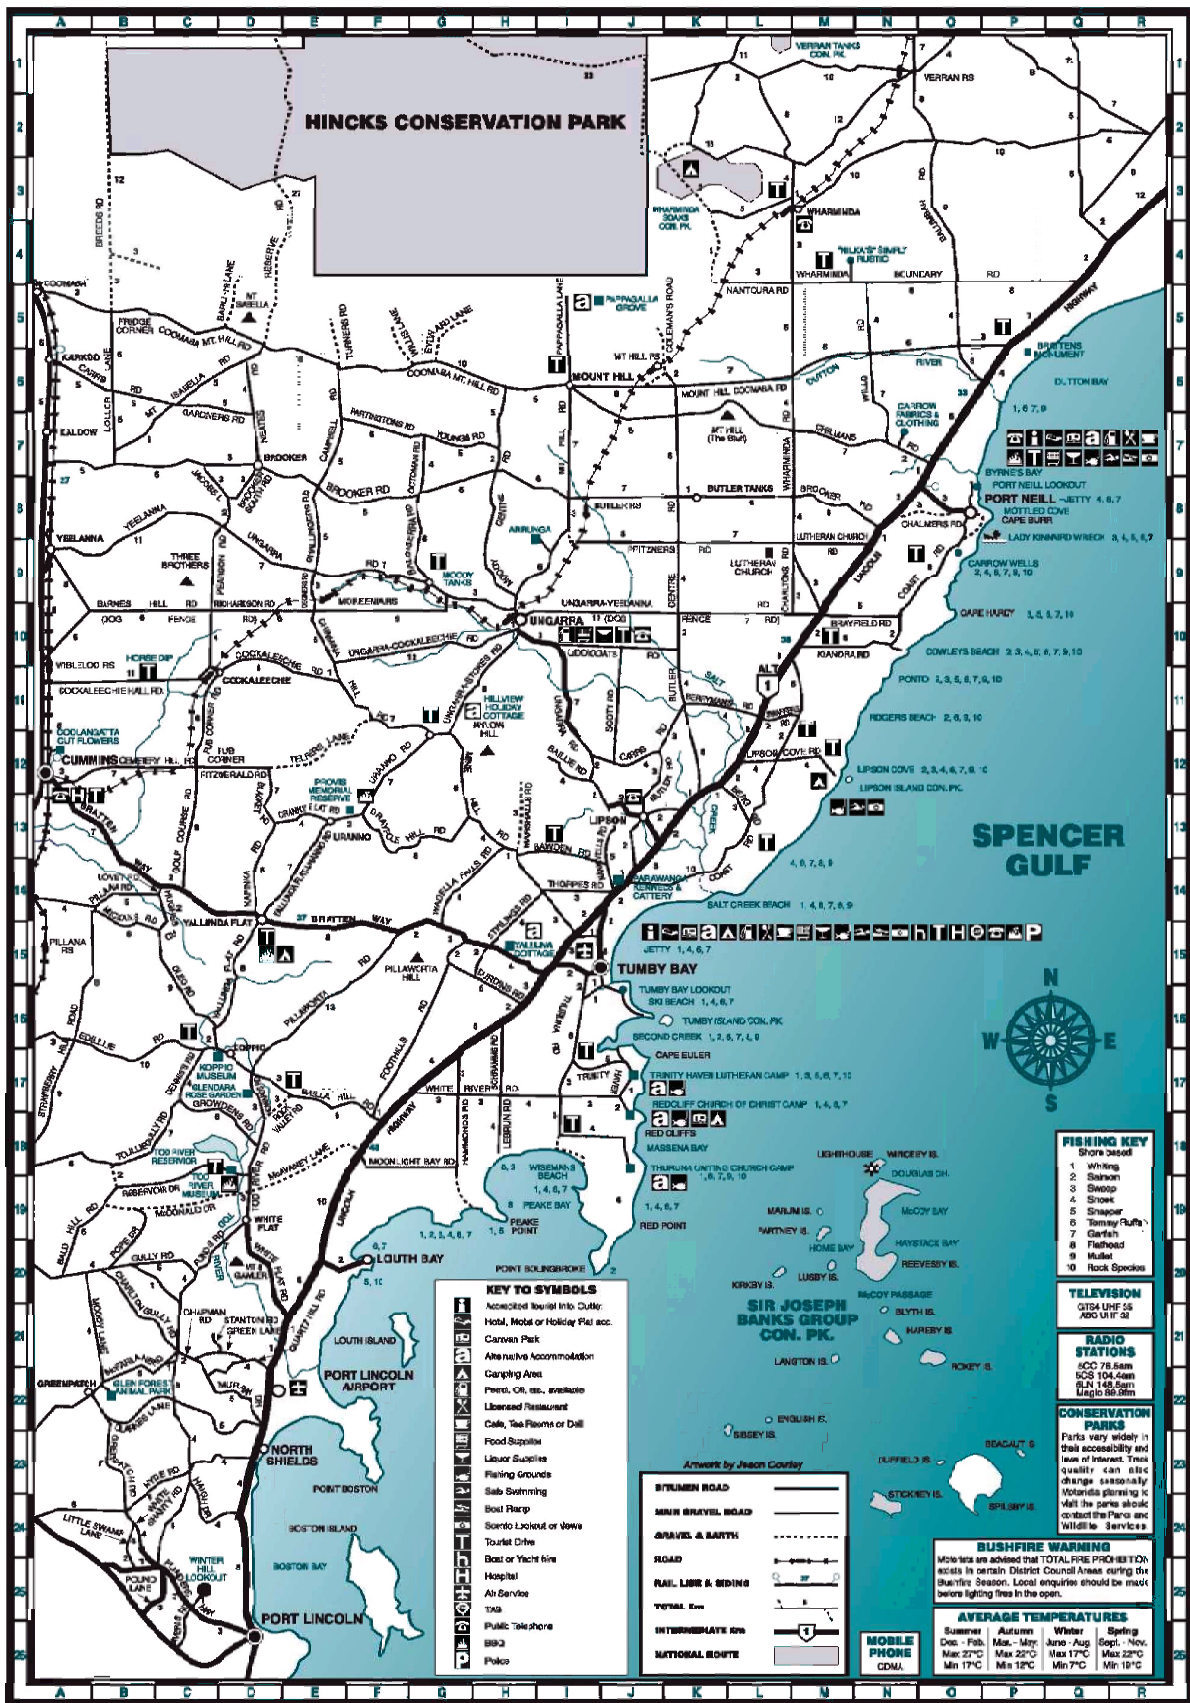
HINCKS CONSERVATION PARK

SPENCER GULF

TUMBY BAY

PORT NEILL

PORT LINCOLN

CUMMINS

UNGARRA

LIPSON

LOUTH BAY

NORTH SHIELDS

PORT LINCOLN AIRPORT

SIR JOSEPH BANKS GROUP CON. PK.

WHARMINDA

MOUNT HILL

COCKALEECHIE

YALLUNDA FLAT

KOPPIO MUSEUM

COOMBA

KARKOO

EDILLILIE

YEELANNA

GREENPATCH

LOUTH ISLAND

BOSTON ISLAND

BOSTON BAY

PORT BOSTON

DUTTON BAY

CAPE HARDY

CAPE EULER

RED CLIFFS

MASSENA BAY

RED POINT

PEAKE POINT

PEAKE BAY

WISEMANS BEACH

SALT CREEK BEACH

TUMBY BAY LOOKOUT

SKI BEACH

TUMBY ISLAND CON. PK

SECOND CREEK

COWLEYS BEACH

PONTO

ROGERS BEACH

LIPSON COVE

LIPSON ISLAND CON. PK.

CARROW WELLS

LADY KINNAIRD WRECK

BYRNE'S BAY

PORT NEILL LOOKOUT

MOTTLED COVE

CAPE BURR

TRINITY HAVEN LUTHERAN CAMP

REDCLIFF CHURCH OF CHRIST CAMP

THURUNA UNITING CHURCH CAMP

LIGHTHOUSE

WINCEBY IS.

DOUGLAS SH.

MARUM IS.

PARTNEY IS.

HOME BAY

McCOY BAY

HAYSTACK BAY

REEVESBY IS.

KIRKBY IS.

LUSBY IS.

McCOY PASSAGE

BLYTH IS.

HAREBY IS.

ROKEY IS.

LANGTON IS.

ENGLISH IS.

SIBSEY IS.

DUFFIELD IS.

SEACAUT IS.

STICKNEY IS.

SPILSBY IS.

POINT BOLINGBROKE

HILLVIEW HOLIDAY COTTAGE

CARAWANGA KENNELS & CATTERY

TALLUNA COTTAGE

PROVIS MEMORIAL RESERVE

GLENDARA ROSE GARDEN

TOD RIVER RESERVOIR

TOD RIVER MUSEUM

GLEN FOREST ANIMAL PARK

WINTER HILL LOOKOUT

WHITE FLAT

MT GAMBIER

PILLAWORTA HILL

NANTOURA RD

BUTLER TANKS

LUTHERAN CHURCH

CHALMERS RD

THREE BROTHERS

MOODY TANKS

MT HILL (The Bluff)

MT ISABELLA

HORSE DIP

COOLANGATTA CUT FLOWERS

PILLANA RS

CARROW FABRICS & CLOTHING

BRITTENS MONUMENT

WHARMINDA SOAKS CON. PK.

VERRAN TANKS CON. PK.

VERRAN RS

"MILKA'S" SIMPLY RUSTIC

PAPPAGALLA GROVE

AIRLUNGA

BRATTEN WAY

LINCOLN HIGHWAY

KEY TO SYMBOLS
Accredited Tourist Info Outlet
Hotel, Motel or Holiday Flat acc.
Caravan Park
Alternative Accommodation
Camping Area
Petrol, Oil, etc. available
Licensed Restaurant
Cafe, Tea Rooms or Deli
Food Supplies
Liquor Supplies
Fishing Grounds
Safe Swimming
Boat Ramp
Scenic Lookout or Views
Tourist Drive
Boat or Yacht hire
Hospital
Air Service
TAB
Public Telephone
BBQ
Police

Artwork by Jason Courtney

BITUMEN ROAD
MAIN GRAVEL ROAD
GRAVEL & EARTH
ROAD
RAIL LINE & SIDING
TOTAL Km
INTERMEDIATE Km
NATIONAL ROUTE

FISHING KEY
Shore based
1 Whiting
2 Salmon
3 Snook
4 Snook
5 Snapper
6 Tommy Ruffs
7 Garfish
8 Flathead
9 Mullet
10 Rock Species

TELEVISION
GTS4 UHF 55
ABC UHF 32

RADIO STATIONS
5CC 765am
5CS 1044am
5LN 1485am
Magic 89.9fm

CONSERVATION PARKS
Parks vary widely in their accessibility and level of interest. Track quality can also change seasonally. Motorists planning to visit the parks should contact the Parks and Wildlife Services.

BUSHFIRE WARNING
Motorists are advised that TOTAL FIRE PROHIBITION exists in certain District Council Areas during the Bushfire Season. Local enquiries should be made before lighting fires in the open.

MOBILE PHONE
CDMA

AVERAGE TEMPERATURES
| Summer | Autumn | Winter | Spring |
|---|---|---|---|
| Dec. - Feb. | Mar. - May. | June - Aug | Sept. - Nov. |
| Max 27°C | Max 22°C | Max 17°C | Max 22°C |
| Min 17°C | Min 12°C | Min 7°C | Min 10°C |

A B C D E F G H I J K L M N O P Q R

1 2 3 4 5 6 7 8 9 10 11 12 13 14 15 16 17 18 19 20 21 22 23 24 25 26